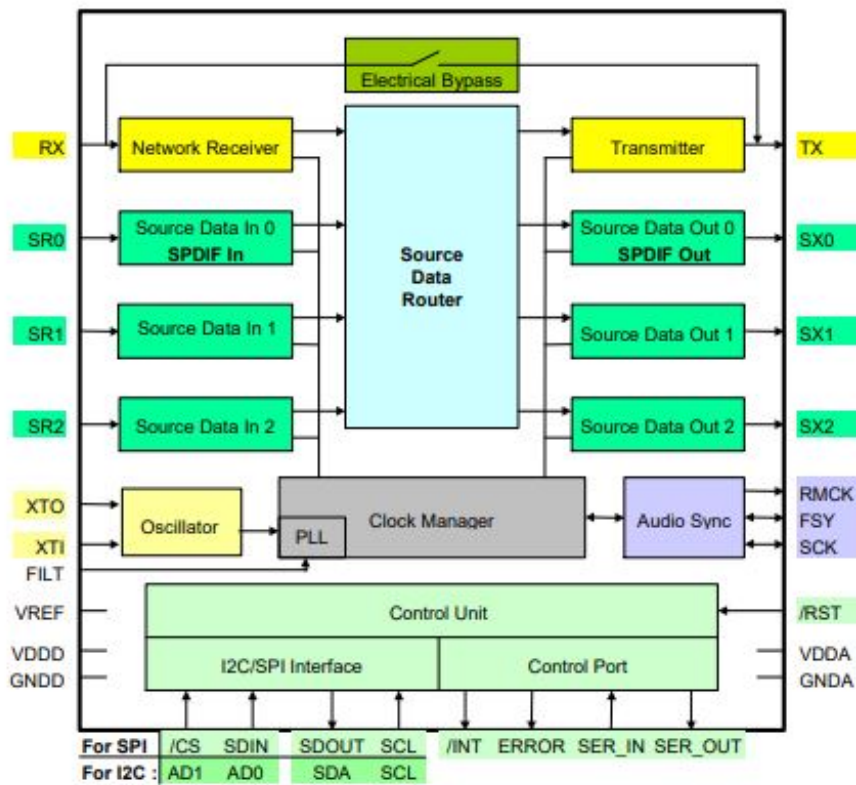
Electrical Bypass

RX
Network Receiver
Source Data Router
Transmitter
TX

SR0
Source Data In 0
SPDIF In
Source Data Out 0
SPDIF Out
SX0

SR1
Source Data In 1
Source Data Out 1
SX1

SR2
Source Data In 2
Source Data Out 2
SX2

XTO
XTI
FILT
Oscillator
PLL
Clock Manager
Audio Sync
RMCK
FSY
SCK

VREF
VDDD
GNDD
Control Unit
I2C/SPI Interface
Control Port
/RST
VDDA
GNDA

| For SPI | /CS | SDIN | SDOUT | SCL | /INT | ERROR | SER_IN | SER_OUT |
|---|---|---|---|---|---|---|---|---|
| For I2C : | AD1 | AD0 | SDA | SCL | | | | |